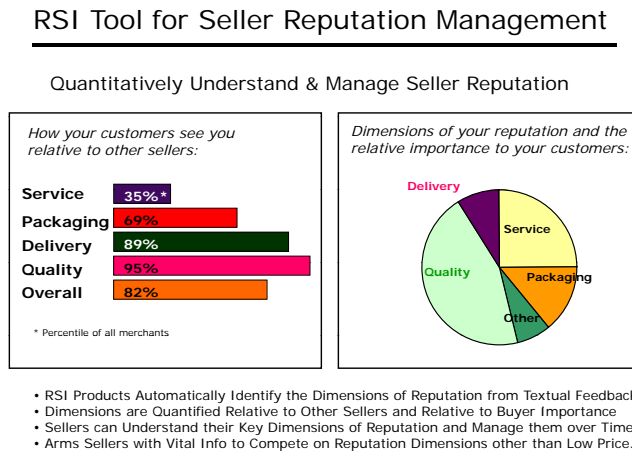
RSI Tool for Seller Reputation Management

Quantitatively Understand & Manage Seller Reputation

How your customers see you relative to other sellers:

Service 35%*
Packaging 69%
Delivery 89%
Quality 95%
Overall 82%

* Percentile of all merchants

Dimensions of your reputation and the relative importance to your customers:

Delivery
Service
Quality
Packaging
Other

• RSI Products Automatically Identify the Dimensions of Reputation from Textual Feedback
• Dimensions are Quantified Relative to Other Sellers and Relative to Buyer Importance
• Sellers can Understand their Key Dimensions of Reputation and Manage them over Time
• Arms Sellers with Vital Info to Compete on Reputation Dimensions other than Low Price.